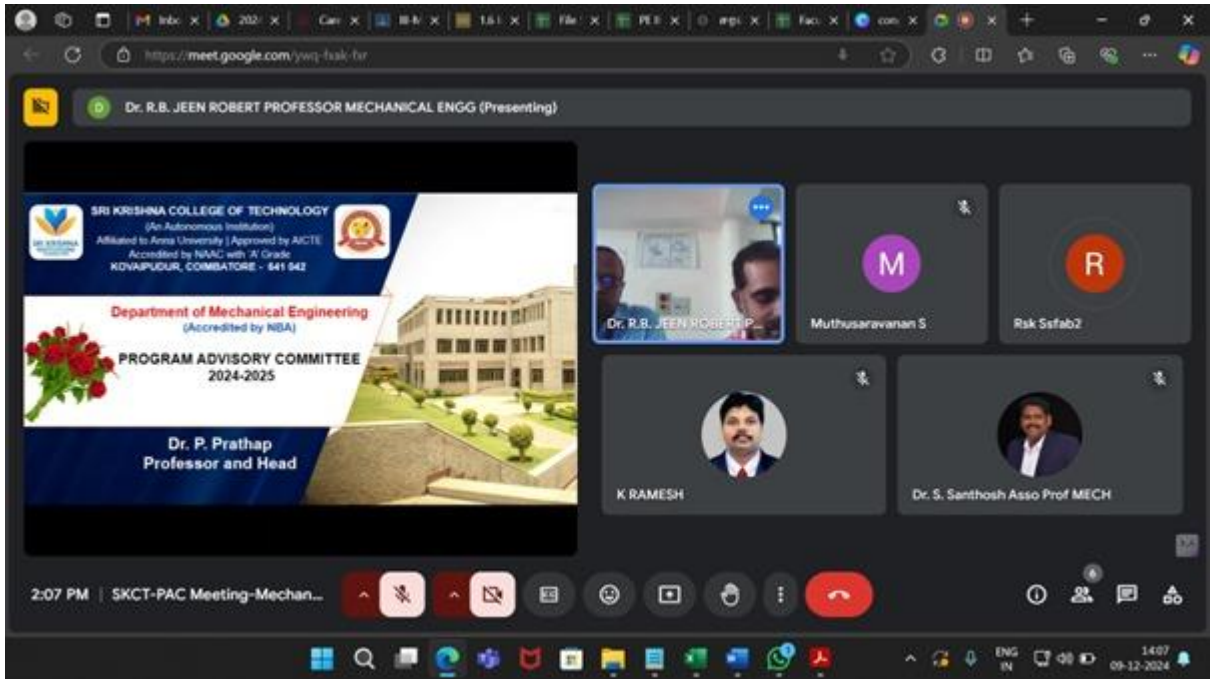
Inbo | 2024 | Care | III-N | 1.6 | File | PE II | ergo | Facu | com

https://meet.google.com/ywq-fxak-fxr

Dr. R.B. JEEN ROBERT PROFESSOR MECHANICAL ENGG (Presenting)

SRI KRISHNA COLLEGE OF TECHNOLOGY
(An Autonomous Institution)
Affiliated to Anna University | Approved by AICTE
Accredited by NAAC with 'A' Grade
KOVAIPUDUR, COIMBATORE - 641 042

Department of Mechanical Engineering
(Accredited by NBA)

PROGRAM ADVISORY COMMITTEE
2024-2025

Dr. P. Prathap
Professor and Head

Dr. R.B. JEEN ROBERT P...

M
Muthusaravanan S

R
Rsk Ssfab2

K RAMESH

Dr. S. Santhosh Asso Prof MECH

2:07 PM | SKCT-PAC Meeting-Mechan...

6

ENG IN
14:07
09-12-2024